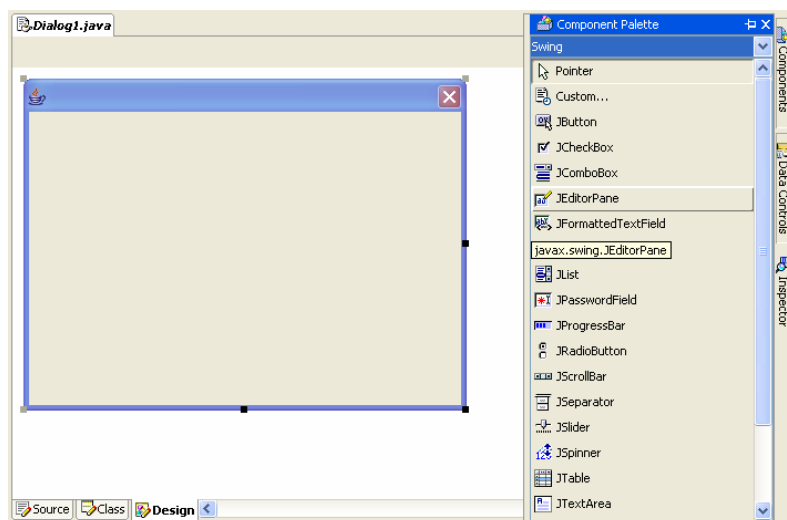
Dialog1.java

Component Palette

Swing

Pointer
Custom...
JButton
JCheckBox
JComboBox
JEditorPane
JFormattedTextField
javax.swing.JEditorPane
JList
JPasswordField
JProgressBar
JRadioButton
JScrollBar
JSeparator
JSlider
JSpinner
JTable
JTextArea

Components
Data Controls
Inspector

Source
Class
Design